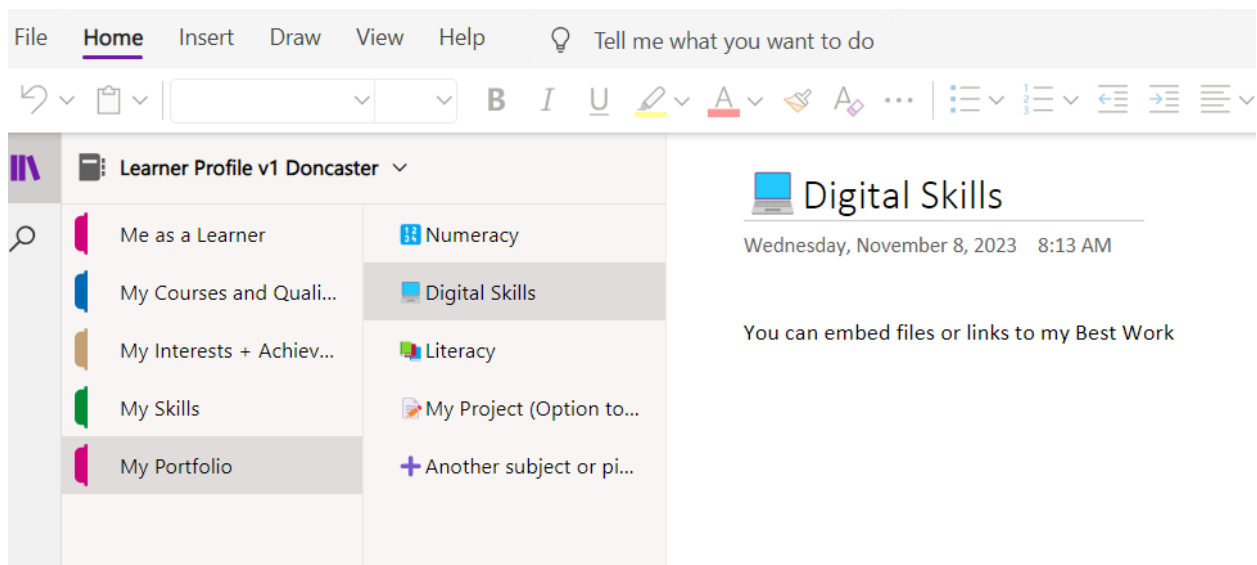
File Home Insert Draw View Help Tell me what you want to do

B I U A ···

Learner Profile v1 Doncaster

Me as a Learner
My Courses and Quali...
My Interests + Achiev...
My Skills
My Portfolio

Numeracy
Digital Skills
Literacy
My Project (Option to...
Another subject or pi...

Digital Skills
Wednesday, November 8, 2023 8:13 AM

You can embed files or links to my Best Work